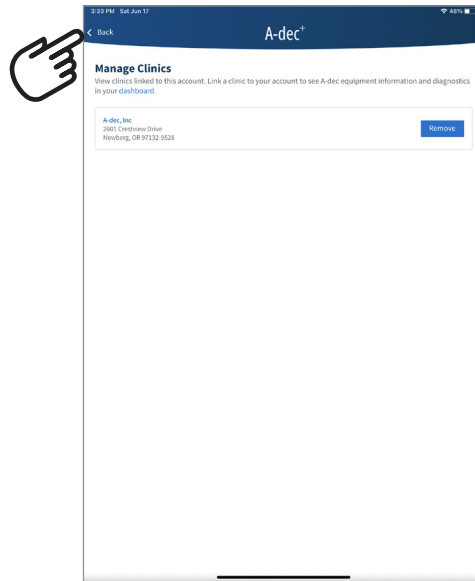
3:33 PM Sat Jun 17

48%

Back

A-dec+

Manage Clinics

View clinics linked to this account. Link a clinic to your account to see A-dec equipment information and diagnostics in your dashboard.

A-dec, Inc
2601 Crestview Drive
Newberg, OR 97132-9528

Remove